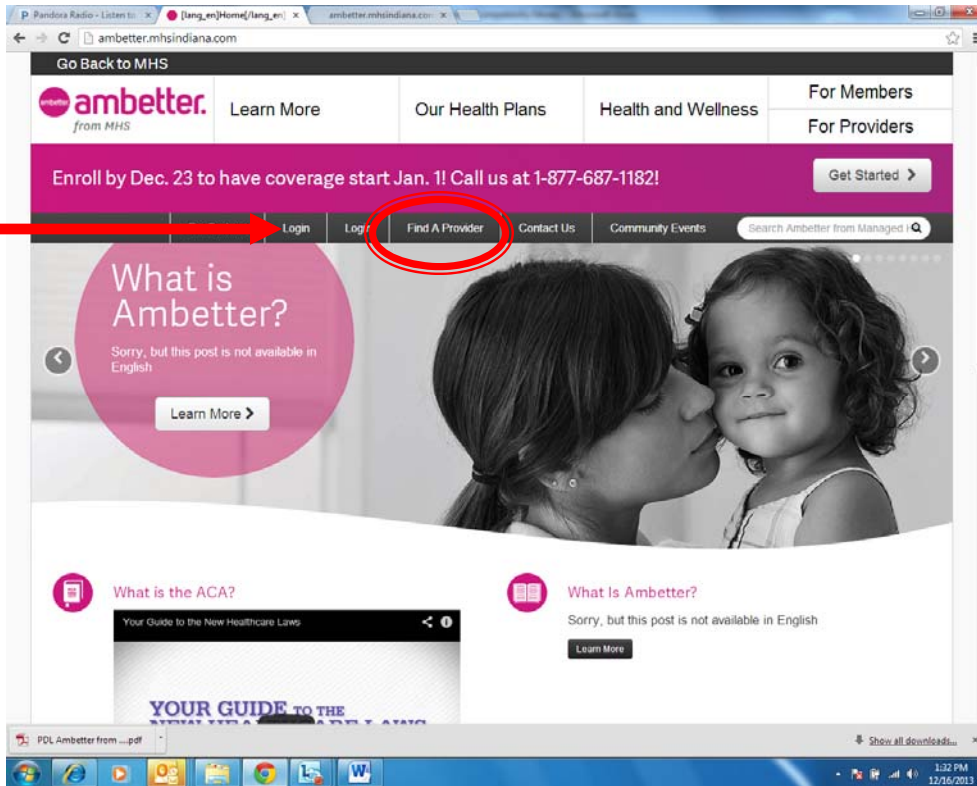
P Pandora Radio - Listen to ×
[lang_en]Home[/lang_en] ×
ambetter.mhsindiana.com ×

ambetter.mhsindiana.com

Go Back to MHS

ambetter ambetter. from MHS

Learn More

Our Health Plans

Health and Wellness

For Members

For Providers

Enroll by Dec. 23 to have coverage start Jan. 1! Call us at 1-877-687-1182!

Get Started >

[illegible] Login Log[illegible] Find A Provider Contact Us Community Events Search Ambetter from Managed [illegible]

What is Ambetter?

Sorry, but this post is not available in English

Learn More >

What is the ACA?

Your Guide to the New Healthcare Laws

YOUR GUIDE TO THE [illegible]

What Is Ambetter?

Sorry, but this post is not available in English

Learn More

PDL Ambetter from ....pdf

Show all downloads...

1:32 PM
12/16/2013